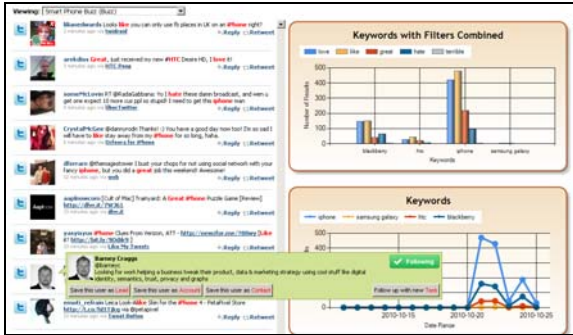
Viewing: Smart Phone Buzz (Buzz)

lilavedwards Looks like you can only use fb places in UK on an iPhone right?
↳Reply ↻Retweet

arekdios Great, just received my new HTC Desire HD, I love it!
↳Reply ↻Retweet

zomeMcLoven RT @RadaGabbana: You'd these damn broadcast, and wen u get one expect 10 more cuz ppl so stupid! I need to get the iphone man
↳Reply ↻Retweet

CrystalMcGee @dannyrobi Thanks! :) You have a good day now too! I just will have to like stay away from my iPhone lol
↳Reply ↻Retweet

dlinrare @theragetower I bust your shops for not using social network with your fancy iphone, but you did a great job with this website! Awesome!
↳Reply ↻Retweet

aaplnowcom [Cult of Mac] Trashyard: A Great iPhone Puzzle Game [Review]
↳Reply ↻Retweet

yaxsiyoua iPhone Clues From Verizon, AT7
↳Reply ↻Retweet

Barney Craggs
@barneyc
Looking for work helping a business tweak their product, data & marketing strategy using cool stuff like digital identity, semantics, trust, privacy and graphs
Following
Save this user as Lead
Save this user as Account
Save this user as Contact
Follow up with new Task

sooell_refresh Lea Loveb Alike Skin for the iPhone 4 - PetaFrost Store
↳Reply ↻Retweet

Keywords with Filters Combined
love like great hate terrible
500 400 300 200 100 0
Number of Results
blackberry htc iphone samsung galaxy
Keywords

Keywords
iphone samsung galaxy htc blackberry
500 400 300 200 100 0
2010-10-15 2010-10-20 2010-10-25
Date Range